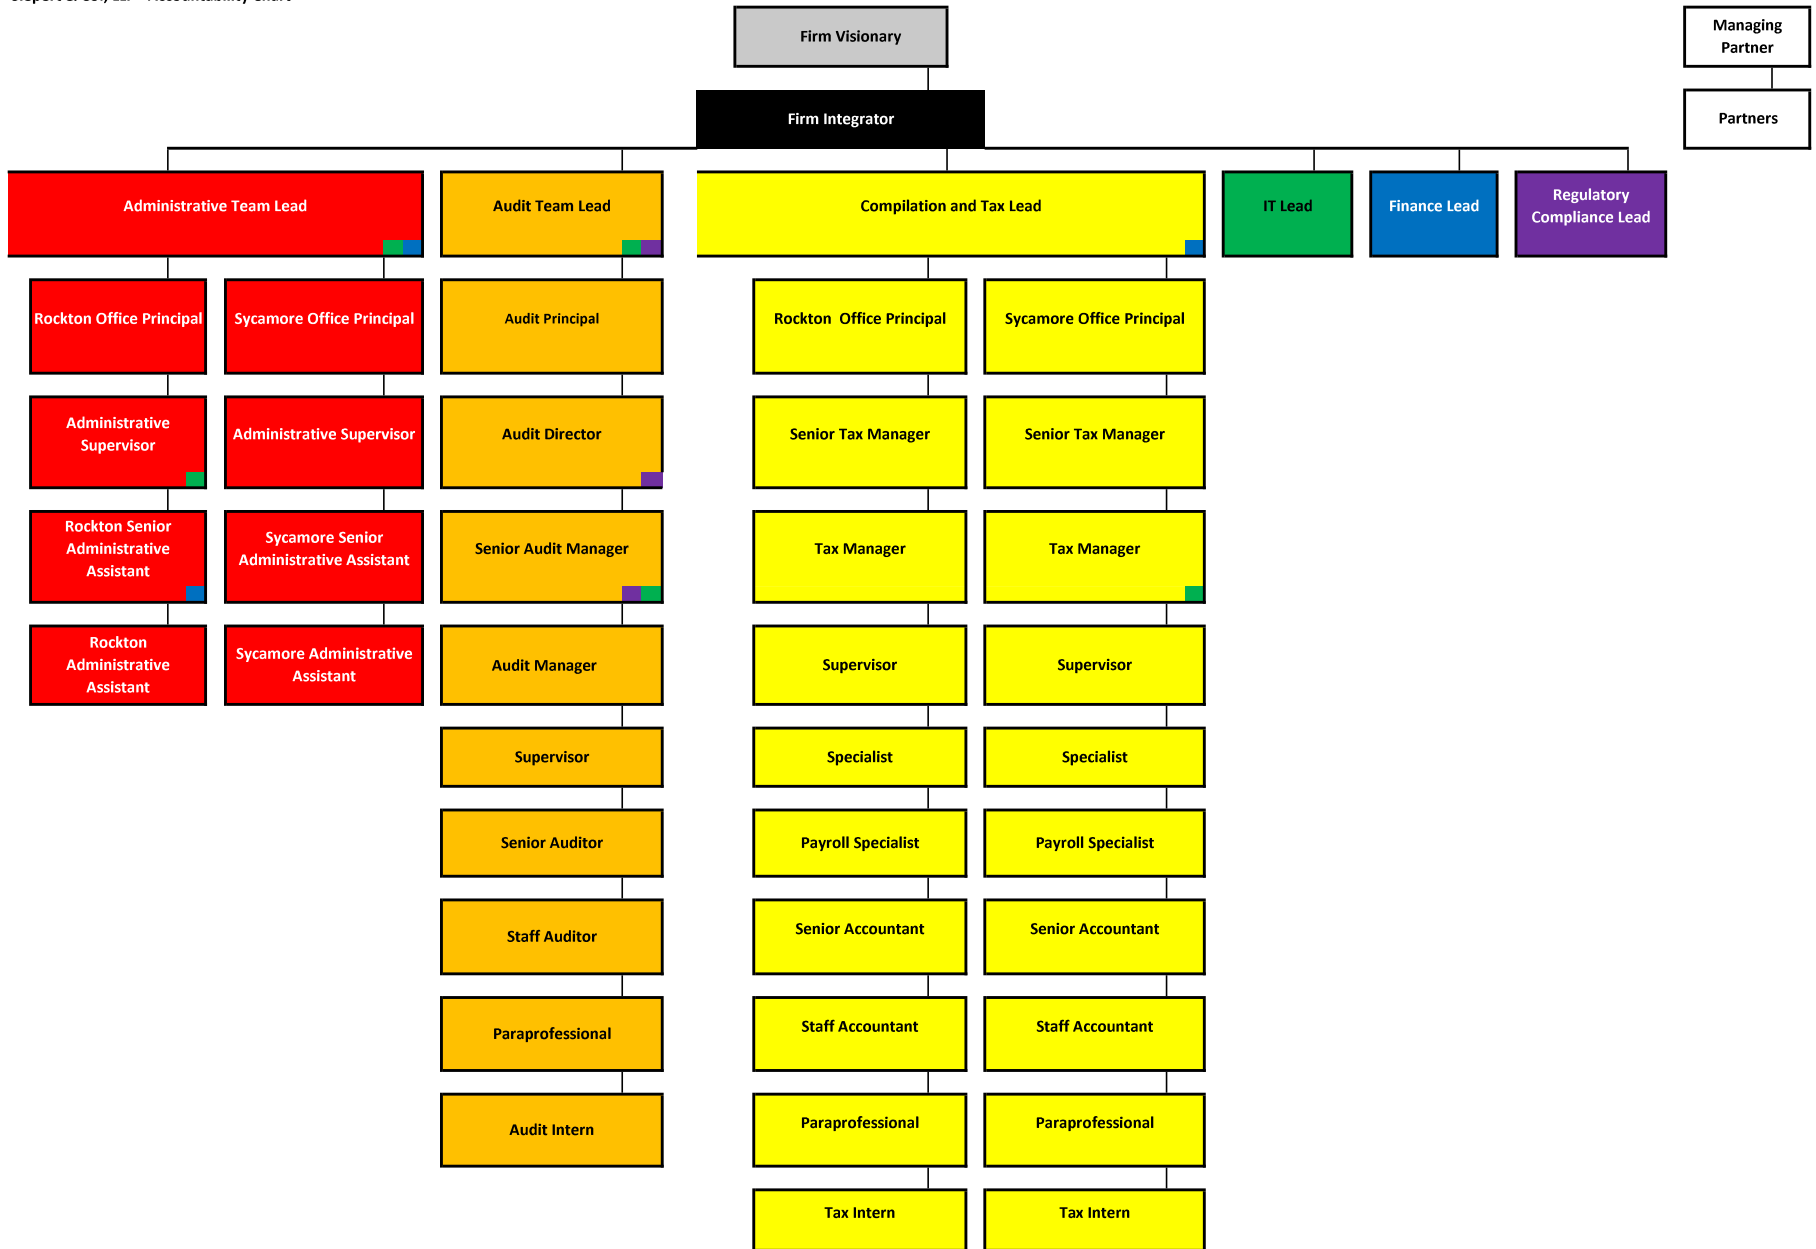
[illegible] Accountability Chart

Firm Visionary

Managing Partner

Partners

Firm Integrator

Administrative Team Lead

Audit Team Lead

Compilation and Tax Lead

IT Lead

Finance Lead

Regulatory Compliance Lead

Rockton Office Principal

Sycamore Office Principal

Administrative Supervisor

Administrative Supervisor

Rockton Senior Administrative Assistant

Sycamore Senior Administrative Assistant

Rockton Administrative Assistant

Sycamore Administrative Assistant

Audit Principal

Audit Director

Senior Audit Manager

Audit Manager

Supervisor

Senior Auditor

Staff Auditor

Paraprofessional

Audit Intern

Rockton Office Principal

Senior Tax Manager

Tax Manager

Supervisor

Specialist

Payroll Specialist

Senior Accountant

Staff Accountant

Paraprofessional

Tax Intern

Sycamore Office Principal

Senior Tax Manager

Tax Manager

Supervisor

Specialist

Payroll Specialist

Senior Accountant

Staff Accountant

Paraprofessional

Tax Intern